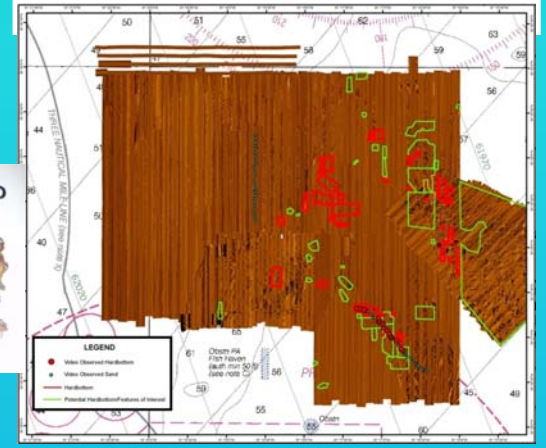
50
51
55
52
53
63
58
56
44
THREE NAUTICAL MILE LINE (see note A)
40
47
D
61
65
Obstn PA
Fish Haven
(auth min 50 ft)
(see note C)
56
59
55
60
49
LEGEND
Video Observed Hardbottom
Video Observed Sand
Hardbottom
Potential Hardbottom/Features of Interest